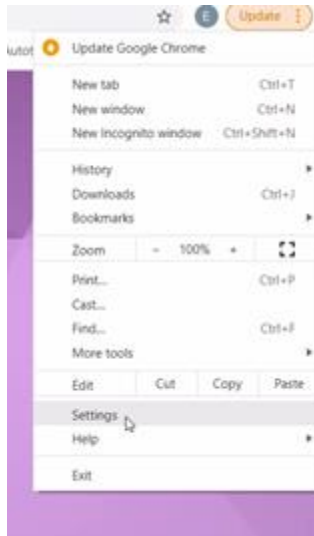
E Update

Autot

Update Google Chrome

New tab Ctrl+T
New window Ctrl+N
New Incognito window Ctrl+Shift+N

History
Downloads Ctrl+J
Bookmarks

Zoom - 100% +

Print... Ctrl+P
Cast...
Find... Ctrl+F
More tools

Edit Cut Copy Paste

Settings
Help

Exit